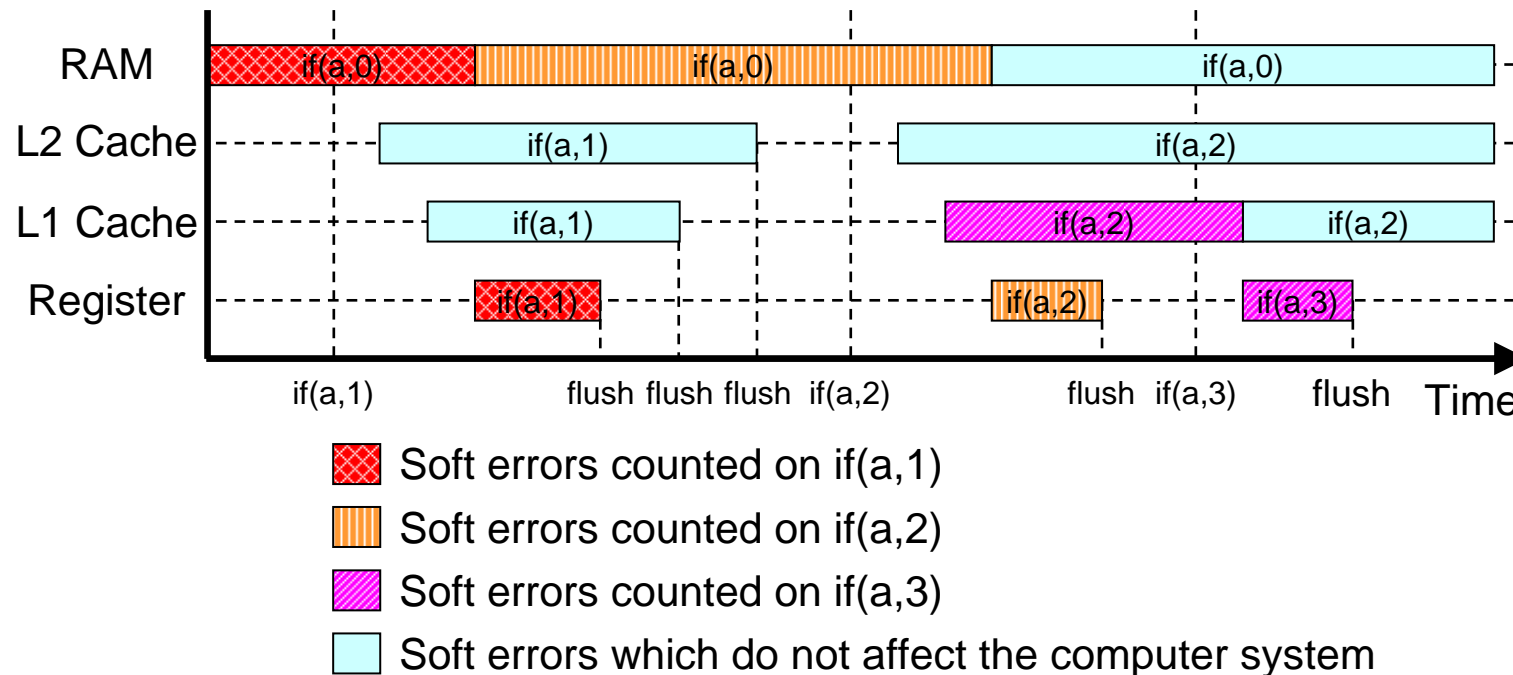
RAM
if(a,0)
if(a,0)
if(a,0)
L2 Cache
if(a,1)
if(a,2)
L1 Cache
if(a,1)
if(a,2)
if(a,2)
Register
if(a,1)
if(a,2)
if(a,3)

if(a,1) flush flush flush if(a,2) flush if(a,3) flush Time

Soft errors counted on if(a,1)
Soft errors counted on if(a,2)
Soft errors counted on if(a,3)
Soft errors which do not affect the computer system